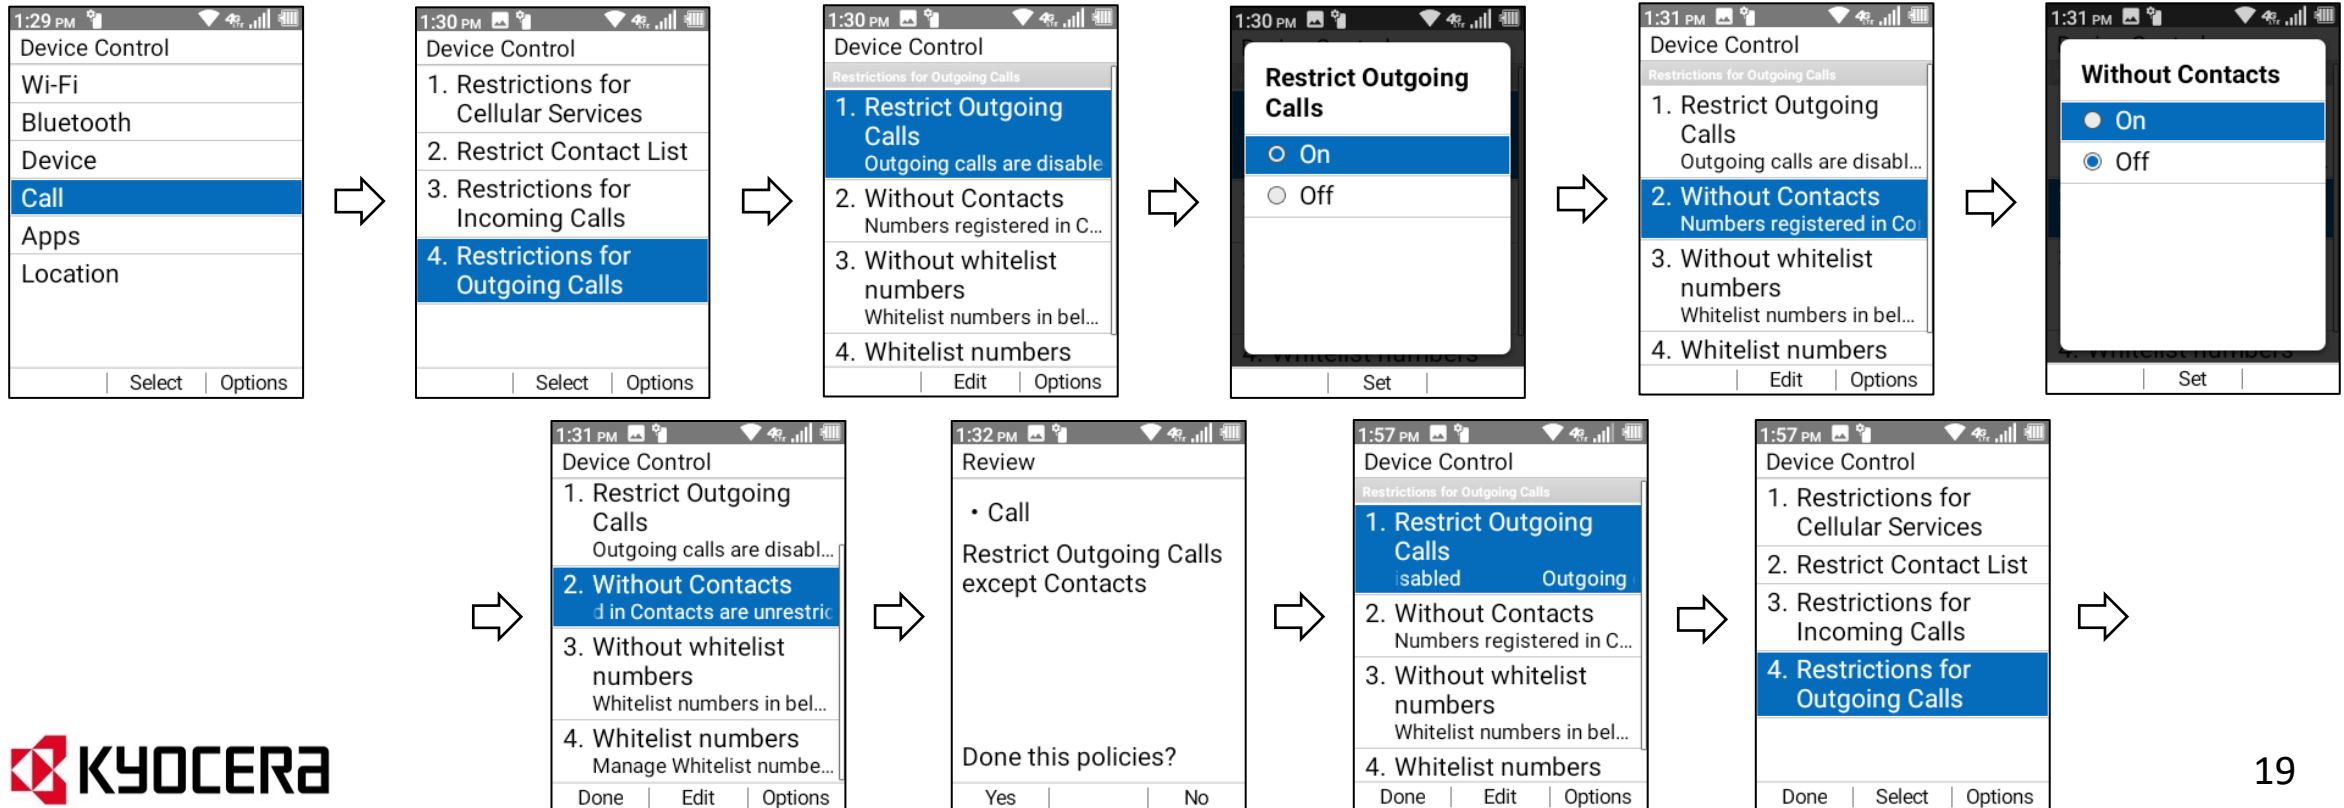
1:29 PM

Device Control

Wi-Fi

Bluetooth

Device

Call

Apps

Location

Select Options

1:30 PM

Device Control

1. Restrictions for Cellular Services

2. Restrict Contact List

3. Restrictions for Incoming Calls

4. Restrictions for Outgoing Calls

Select Options

1:30 PM

Device Control

Restrictions for Outgoing Calls

1. Restrict Outgoing Calls
Outgoing calls are disable

2. Without Contacts
Numbers registered in C...

3. Without whitelist numbers
Whitelist numbers in bel...

4. Whitelist numbers

Edit Options

1:30 PM

Restrict Outgoing Calls

On

Off

Set

1:31 PM

Device Control

Restrictions for Outgoing Calls

1. Restrict Outgoing Calls
Outgoing calls are disabl...

2. Without Contacts
Numbers registered in Co

3. Without whitelist numbers
Whitelist numbers in bel...

4. Whitelist numbers

Edit Options

1:31 PM

Without Contacts

On

Off

Set

1:31 PM

Device Control

1. Restrict Outgoing Calls
Outgoing calls are disabl...

2. Without Contacts
d in Contacts are unrestric

3. Without whitelist numbers
Whitelist numbers in bel...

4. Whitelist numbers
Manage Whitelist numbe...

Done Edit Options

1:32 PM

Review

• Call

Restrict Outgoing Calls except Contacts

Done this policies?

Yes No

1:57 PM

Device Control

Restrictions for Outgoing Calls

1. Restrict Outgoing Calls
isabled Outgoing

2. Without Contacts
Numbers registered in C...

3. Without whitelist numbers
Whitelist numbers in bel...

4. Whitelist numbers

Done Edit Options

1:57 PM

Device Control

1. Restrictions for Cellular Services

2. Restrict Contact List

3. Restrictions for Incoming Calls

4. Restrictions for Outgoing Calls

Done Select Options

KYOCERA

19